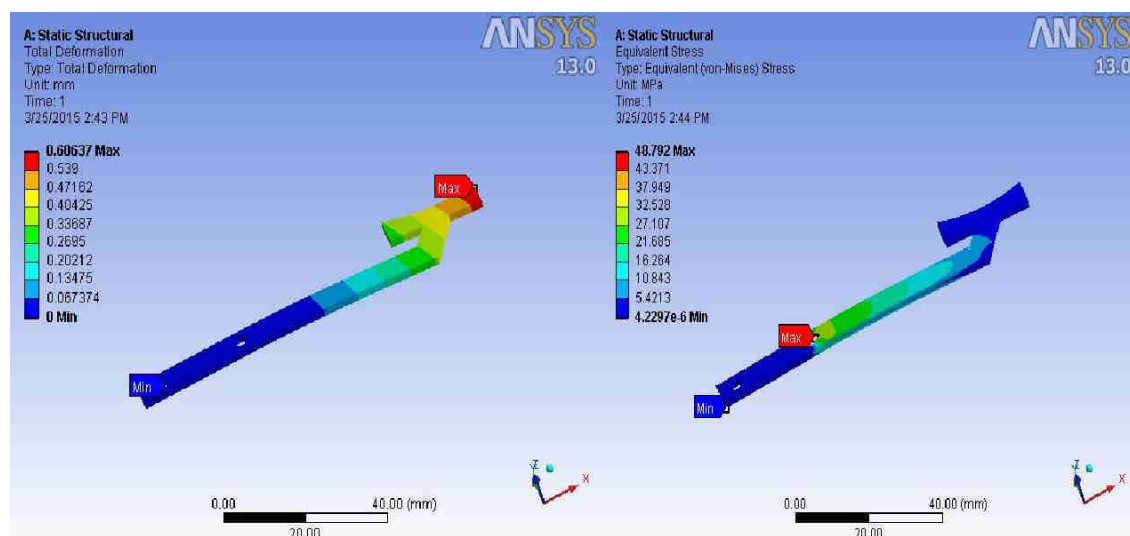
A: Static Structural
Total Deformation
Type: Total Deformation
Unit: mm
Time: 1
3/25/2015 2:43 PM

ANSYS
13.0

0.60637 Max
0.539
0.47162
0.40425
0.33687
0.2695
0.20212
0.13475
0.067374
0 Min

Max
Min

0.00
40.00 (mm)
20.00

A: Static Structural
Equivalent Stress
Type: Equivalent (von-Mises) Stress
Unit: MPa
Time: 1
3/25/2015 2:44 PM

ANSYS
13.0

48.792 Max
43.371
37.949
32.528
27.107
21.685
16.264
10.843
5.4213
4.2297e-6 Min

Max
Min

0.00
40.00 (mm)
20.00